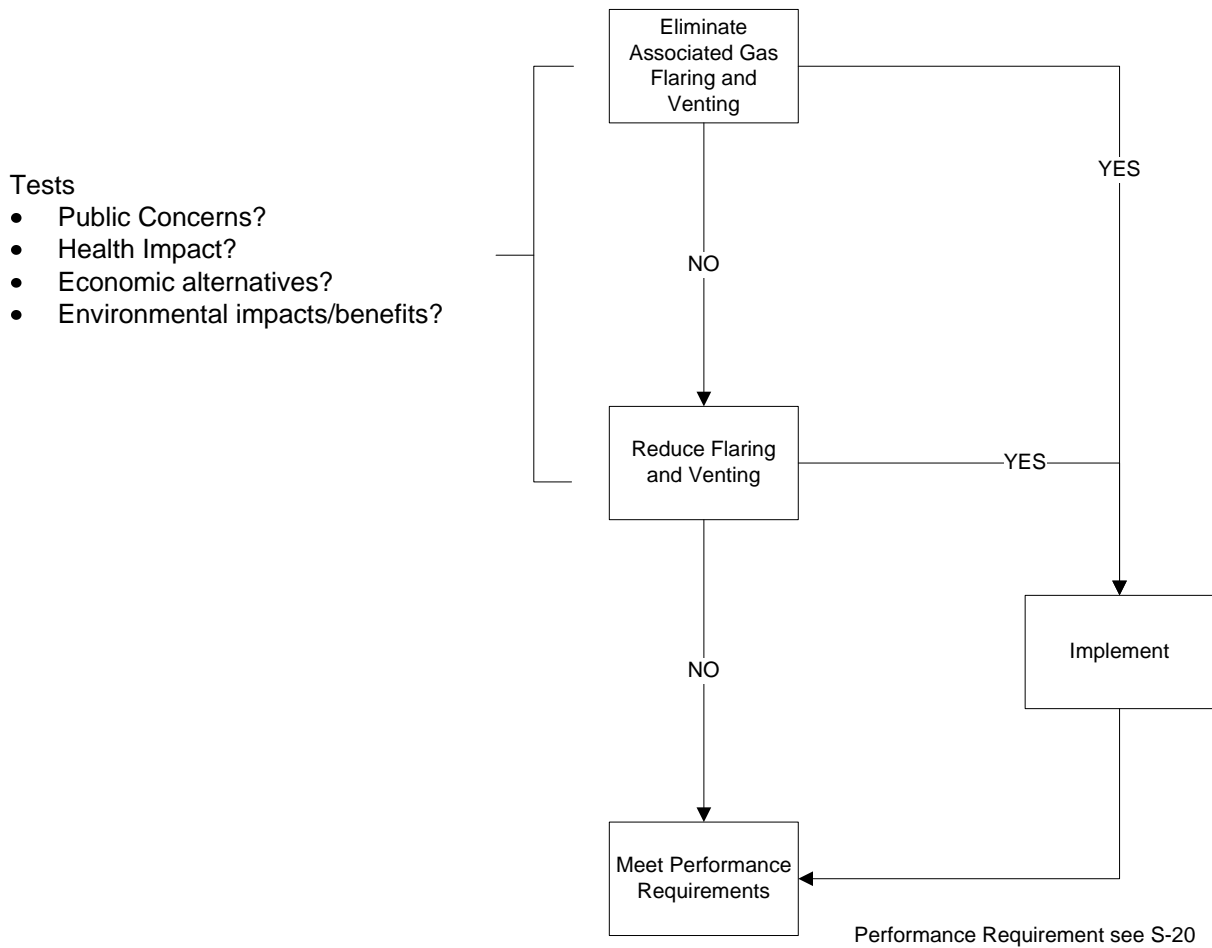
Tests
- Public Concerns?
- Health Impact?
- Economic alternatives?
- Environmental impacts/benefits?

Eliminate Associated Gas Flaring and Venting

YES

NO

Reduce Flaring and Venting

YES

NO

Implement

Meet Performance Requirements

Performance Requirement see S-20